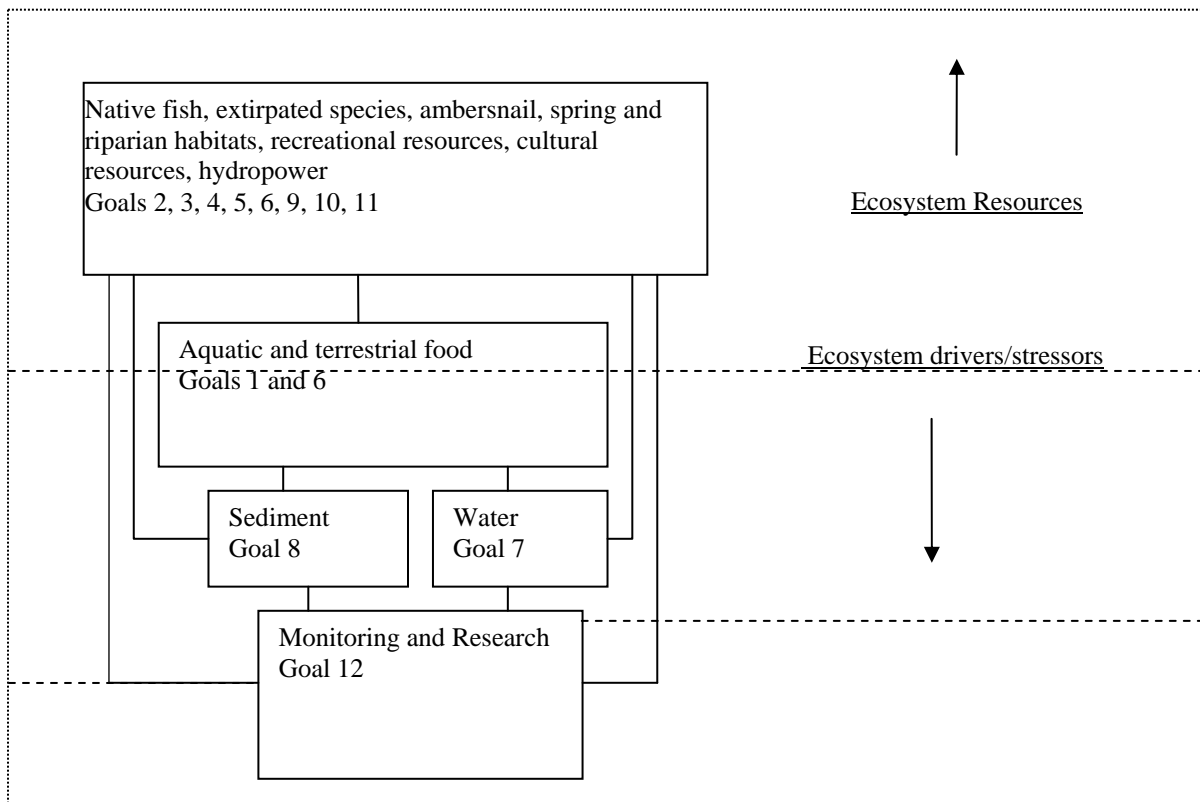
Native fish, extirpated species, ambersnail, spring and riparian habitats, recreational resources, cultural resources, hydropower
Goals 2, 3, 4, 5, 6, 9, 10, 11

Ecosystem Resources

Aquatic and terrestrial food
Goals 1 and 6

Ecosystem drivers/stressors

Sediment
Goal 8

Water
Goal 7

Monitoring and Research
Goal 12